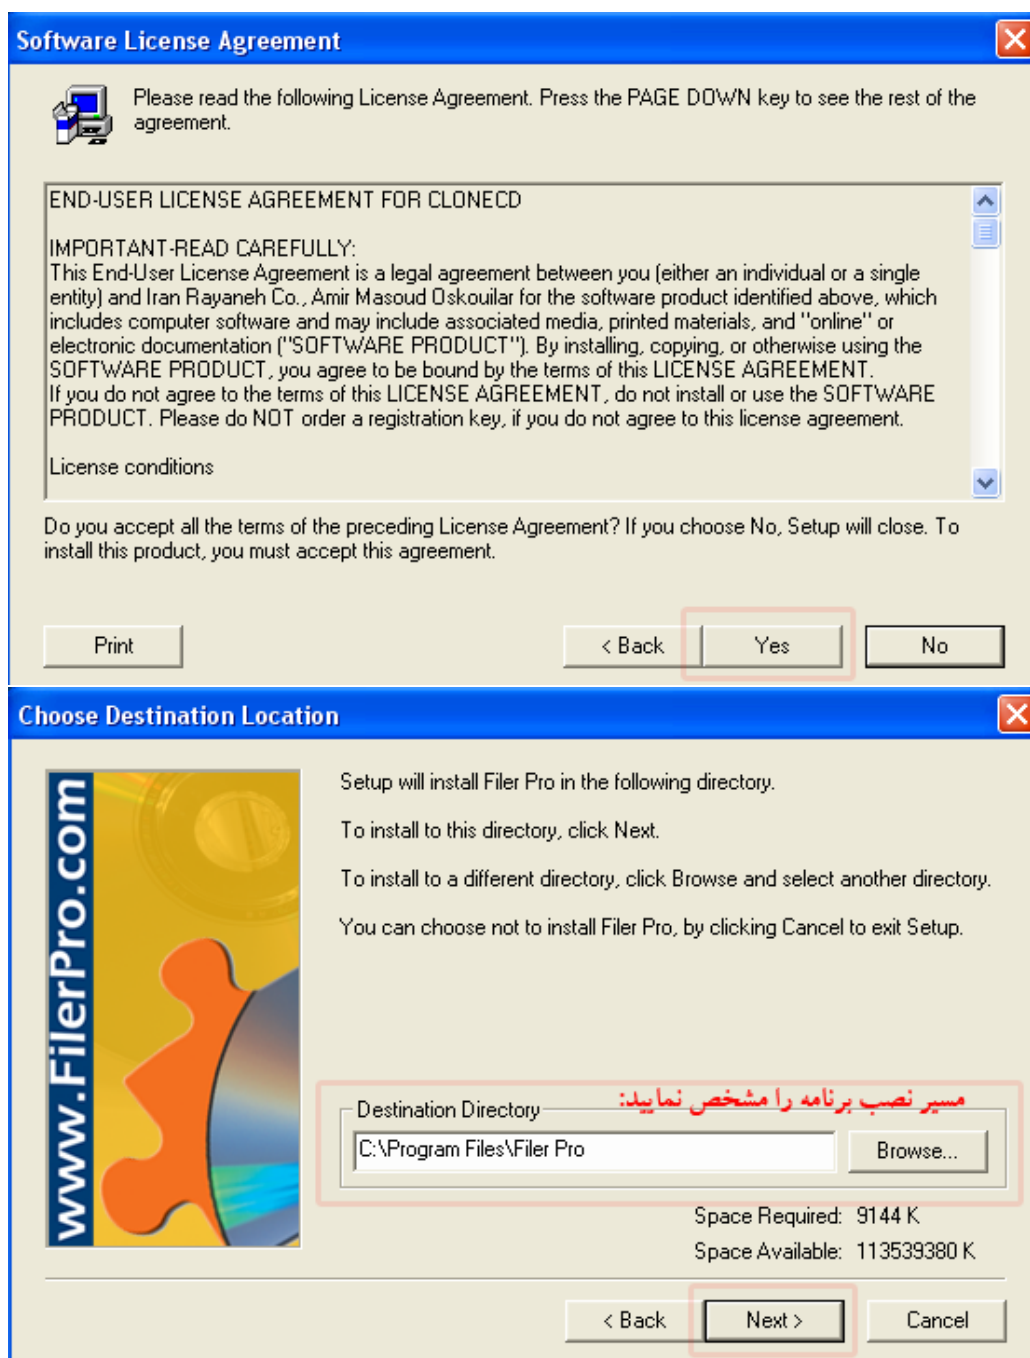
Software License Agreement

Please read the following License Agreement. Press the PAGE DOWN key to see the rest of the agreement.

END-USER LICENSE AGREEMENT FOR CLONECD

IMPORTANT-READ CAREFULLY:
This End-User License Agreement is a legal agreement between you (either an individual or a single entity) and Iran Rayaneh Co., Amir Masoud Oskouilar for the software product identified above, which includes computer software and may include associated media, printed materials, and "online" or electronic documentation ("SOFTWARE PRODUCT"). By installing, copying, or otherwise using the SOFTWARE PRODUCT, you agree to be bound by the terms of this LICENSE AGREEMENT.
If you do not agree to the terms of this LICENSE AGREEMENT, do not install or use the SOFTWARE PRODUCT. Please do NOT order a registration key, if you do not agree to this license agreement.

License conditions

Do you accept all the terms of the preceding License Agreement? If you choose No, Setup will close. To install this product, you must accept this agreement.

Print

< Back

Yes

No

Choose Destination Location

www.FilerPro.com

Setup will install Filer Pro in the following directory.

To install to this directory, click Next.

To install to a different directory, click Browse and select another directory.

You can choose not to install Filer Pro, by clicking Cancel to exit Setup.

Destination Directory

مسیر نصب برنامه را مشخص نمایید:

C:\Program Files\Filer Pro

Browse...

Space Required: 9144 K
Space Available: 113539380 K

< Back

Next >

Cancel